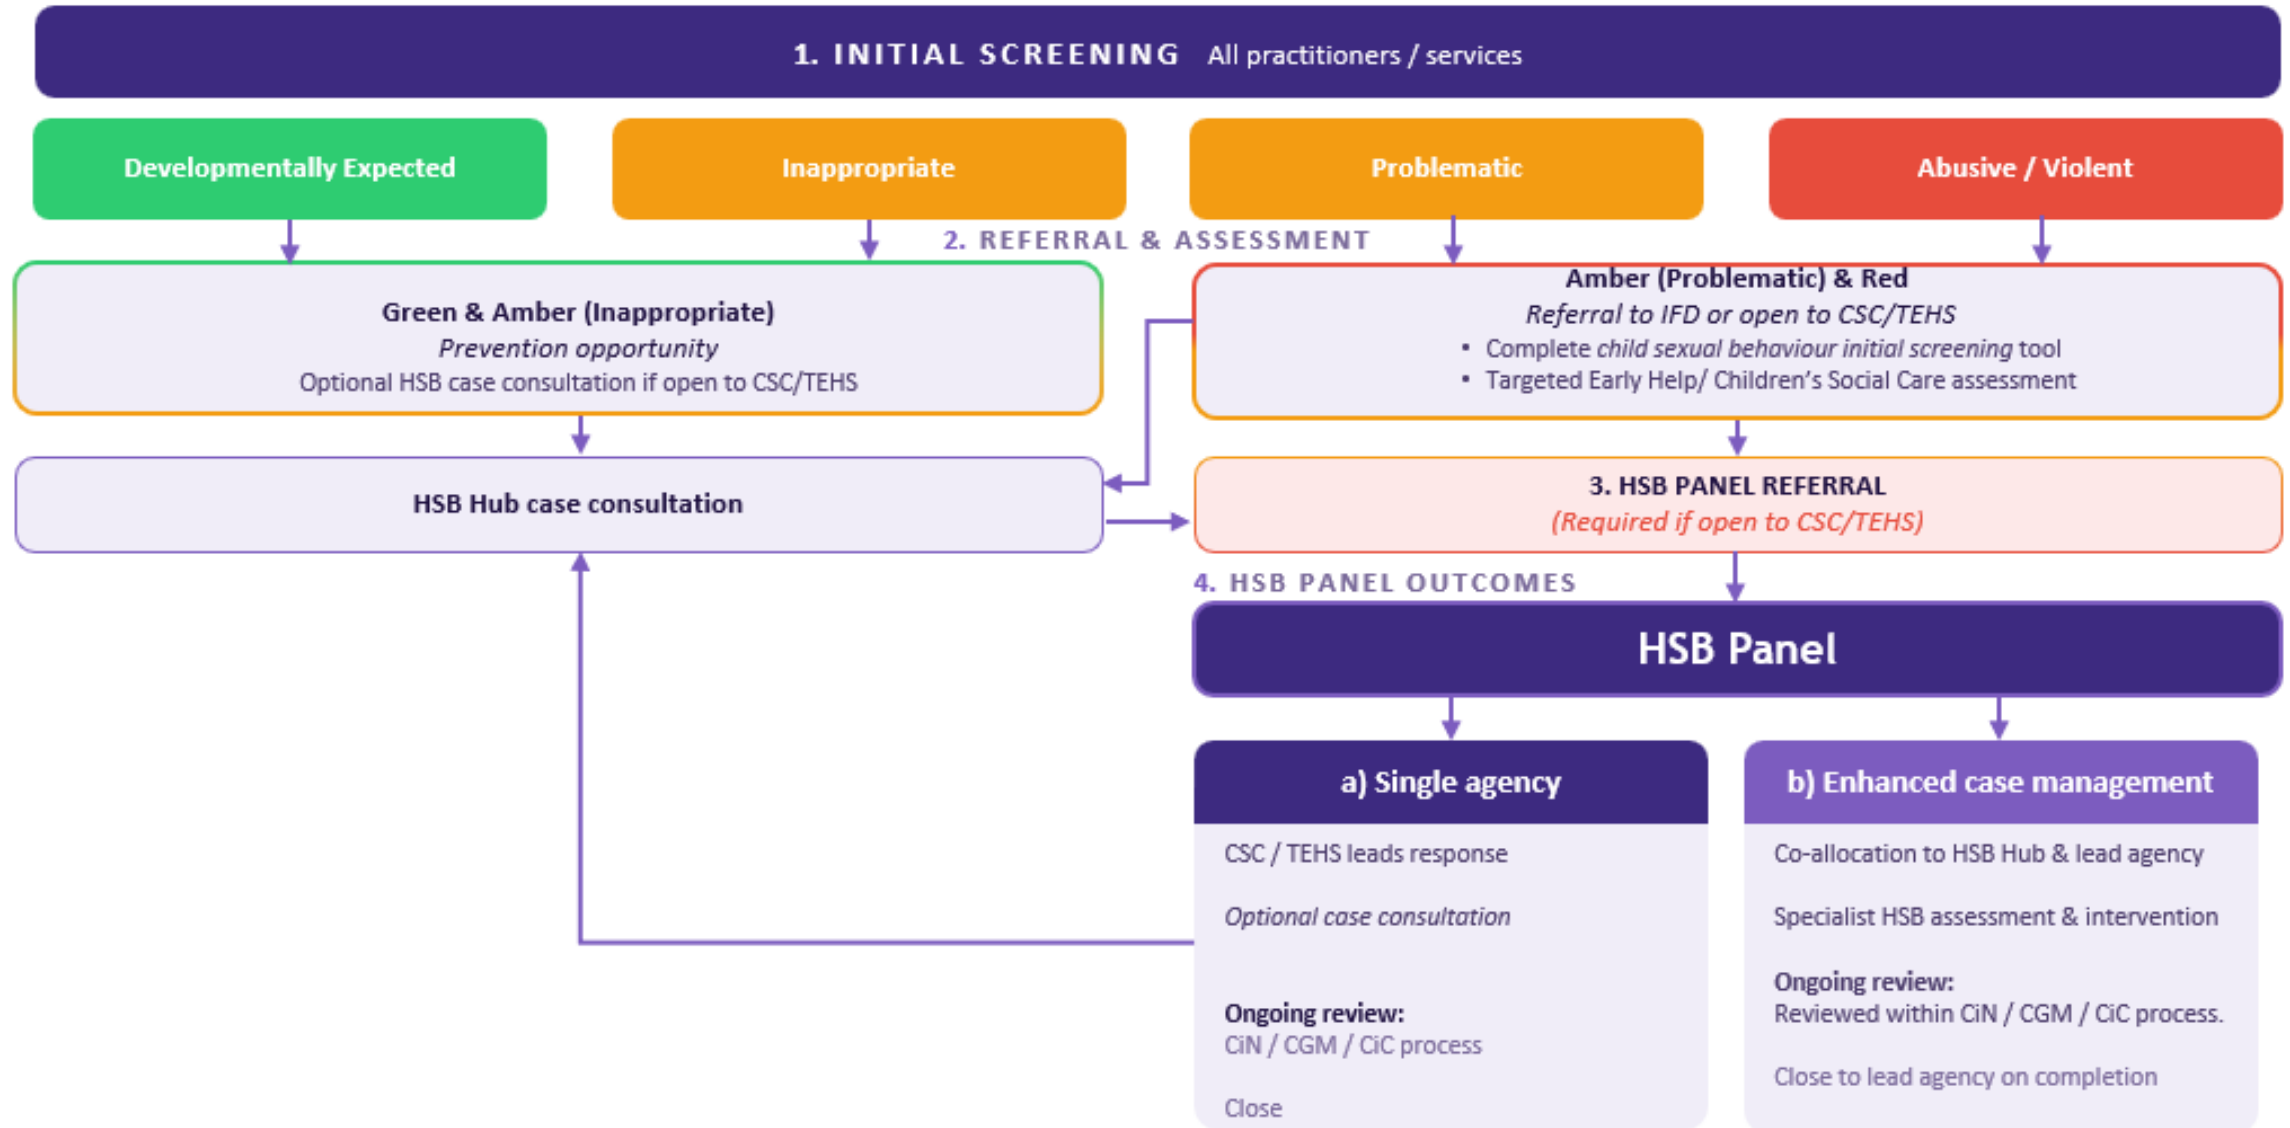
1. INITIAL SCREENING All practitioners / services

Developmentally Expected

Inappropriate

Problematic

Abusive / Violent

2. REFERRAL & ASSESSMENT

Green & Amber (Inappropriate)
Prevention opportunity
Optional HSB case consultation if open to CSC/TEHS

Amber (Problematic) & Red
Referral to IFD or open to CSC/TEHS
• Complete child sexual behaviour initial screening tool
• Targeted Early Help/ Children's Social Care assessment

HSB Hub case consultation

3. HSB PANEL REFERRAL
(Required if open to CSC/TEHS)

4. HSB PANEL OUTCOMES

HSB Panel

a) Single agency

CSC / TEHS leads response

Optional case consultation

Ongoing review:
CiN / CGM / CiC process

Close

b) Enhanced case management

Co-allocation to HSB Hub & lead agency

Specialist HSB assessment & intervention

Ongoing review:
Reviewed within CiN / CGM / CiC process.

Close to lead agency on completion